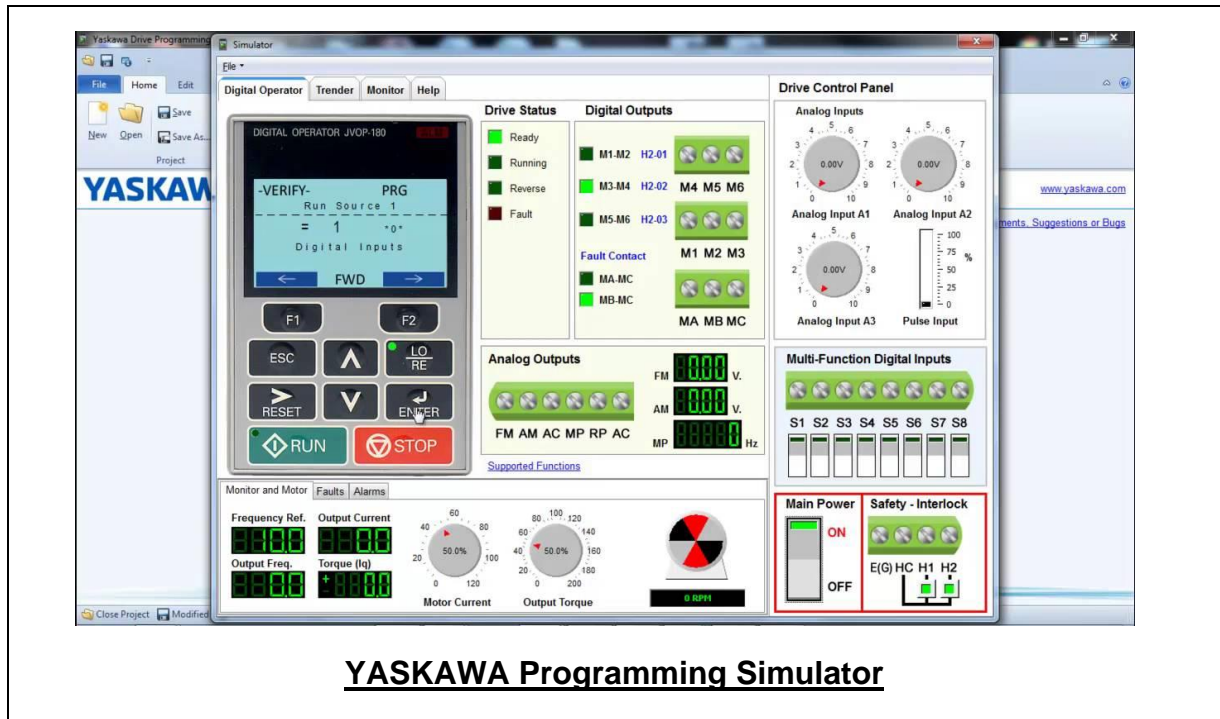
Yaskawa Drive Programming

Simulator

File

Home

Edit

Save

New

Open

Save As...

Project

YASKAW

www.yaskawa.com

ments, Suggestions or Bugs

File ▾

Digital Operator

Trender

Monitor

Help

DIGITAL OPERATOR JVOP-180

-VERIFY-

PRG

Run Source 1

= 1 *0*

Digital Inputs

FWD

F1

F2

ESC

LO RE

RESET

ENTER

RUN

STOP

Drive Status

Ready

Running

Reverse

Fault

Digital Outputs

M1-M2 H2-01

M3-M4 H2-02

M5-M6 H2-03

M4 M5 M6

M1 M2 M3

Fault Contact

MA-MC

MB-MC

MA MB MC

Analog Outputs

FM AM AC MP RP AC

FM 0.00 V.

AM 0.00 V.

MP 0 Hz

Supported Functions

Drive Control Panel

Analog Inputs

0.00V

0.00V

Analog Input A1

Analog Input A2

0.00V

Analog Input A3

100

75

50

25

0

%

Pulse Input

Multi-Function Digital Inputs

S1 S2 S3 S4 S5 S6 S7 S8

Monitor and Motor

Faults

Alarms

Frequency Ref.

Output Current

Output Freq.

Torque (Iq)

0.0

0.0

0.0

0.0

50.0%

Motor Current

50.0%

Output Torque

0 RPM

Main Power

ON

OFF

Safety - Interlock

E(G) HC H1 H2

Close Project

Modified

YASKAWA Programming Simulator